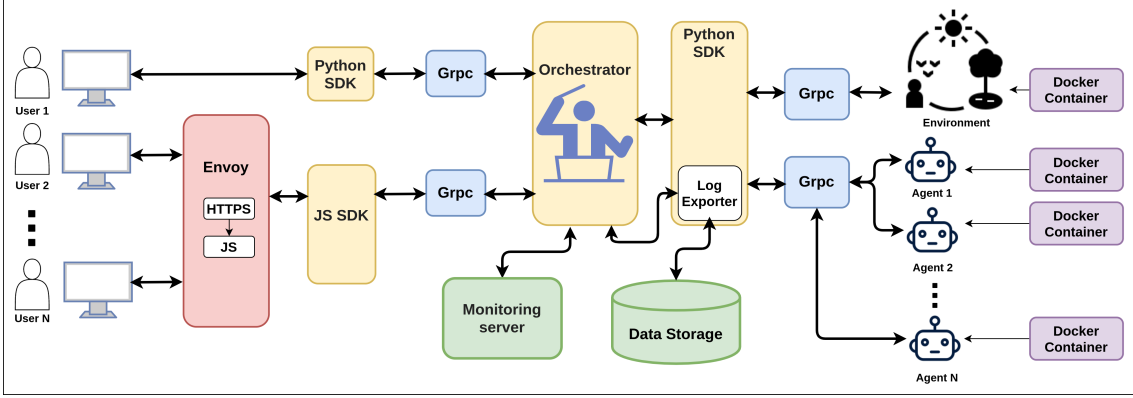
User 1

User 2

User N

Python SDK

Grpc

Orchestrator

Python SDK

Grpc

Environment

Docker Container

Envoy

HTTPS

JS

JS SDK

Grpc

Log Exporter

Grpc

Agent 1

Docker Container

Agent 2

Docker Container

Agent N

Docker Container

Monitoring server

Data Storage